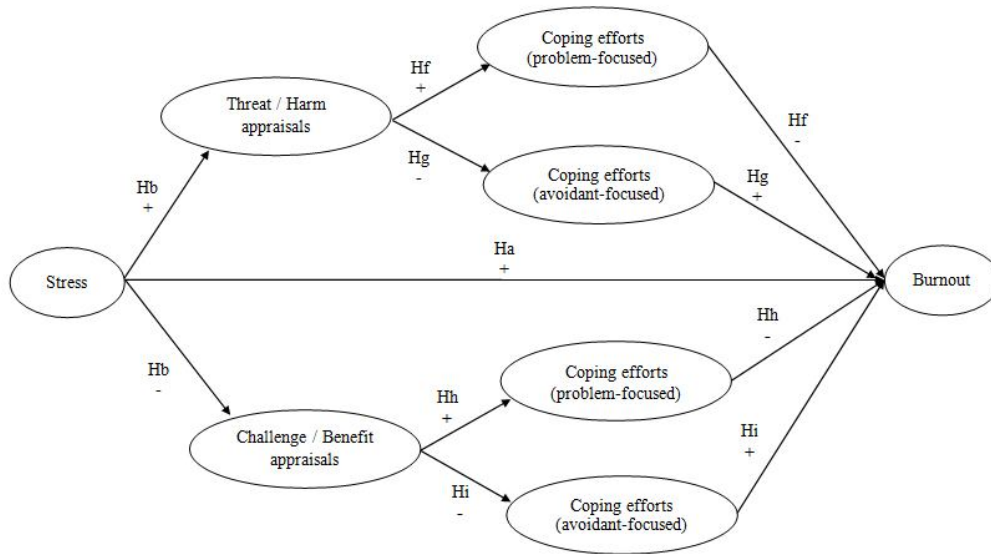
Coping efforts (problem-focused)

Threat / Harm appraisals

Hf
+

Hg
-

Coping efforts (avoidant-focused)

Hf
-

Hg
+

Hb
+

Stress

Ha
+

Burnout

Hb
-

Hh
-

Coping efforts (problem-focused)

Hh
+

Challenge / Benefit appraisals

Hi
+

Hi
-

Coping efforts (avoidant-focused)